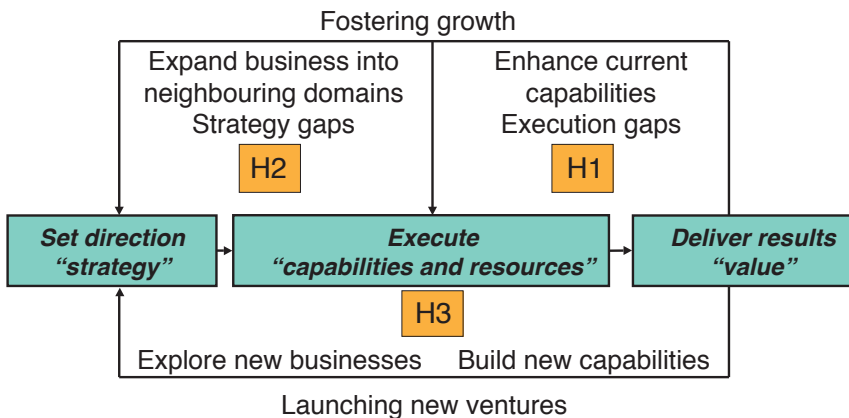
Fostering growth

Expand business into neighbouring domains
Strategy gaps

H2

Enhance current capabilities
Execution gaps

H1

Set direction
"strategy"

Execute
"capabilities and resources"

Deliver results
"value"

H3

Explore new businesses

Build new capabilities

Launching new ventures